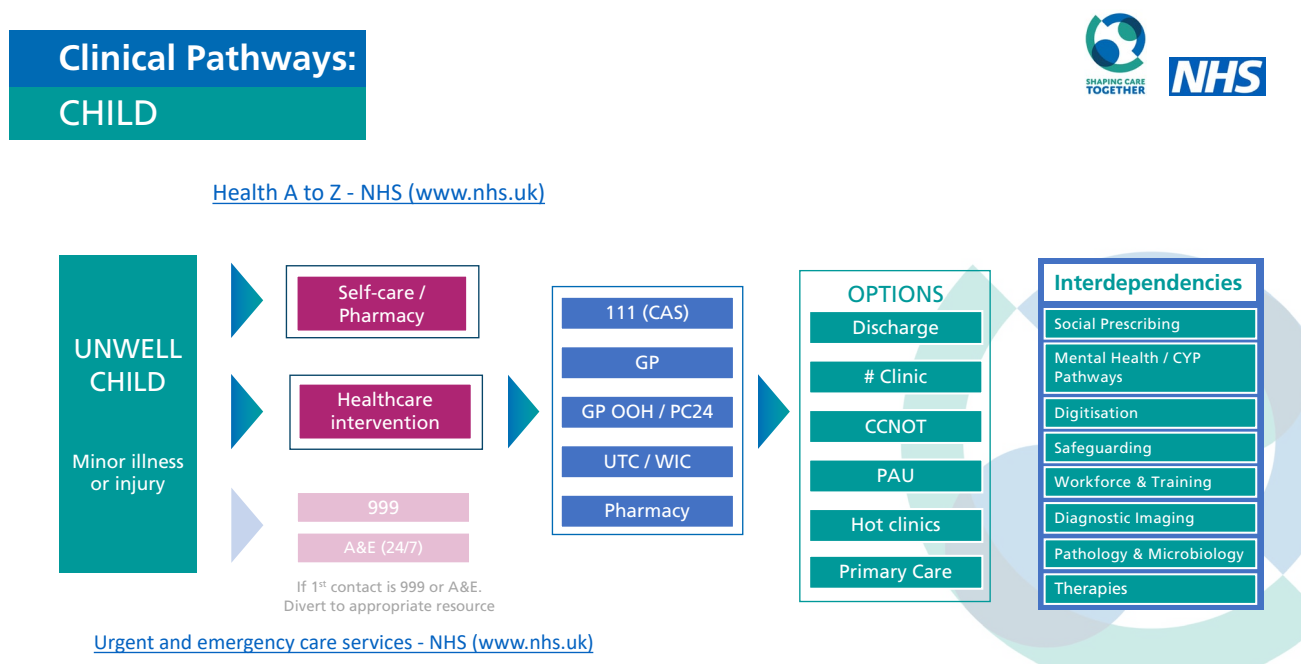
Clinical Pathways:
CHILD

SHAPING CARE TOGETHER
NHS

Health A to Z - NHS (www.nhs.uk)

UNWELL CHILD

Minor illness or injury

Self-care / Pharmacy

Healthcare intervention

999

A&E (24/7)

If 1$^{st}$ contact is 999 or A&E. Divert to appropriate resource

111 (CAS)

GP

GP OOH / PC24

UTC / WIC

Pharmacy

OPTIONS

Discharge

# Clinic

CCNOT

PAU

Hot clinics

Primary Care

Interdependencies

Social Prescribing

Mental Health / CYP Pathways

Digitisation

Safeguarding

Workforce & Training

Diagnostic Imaging

Pathology & Microbiology

Therapies

Urgent and emergency care services - NHS (www.nhs.uk)